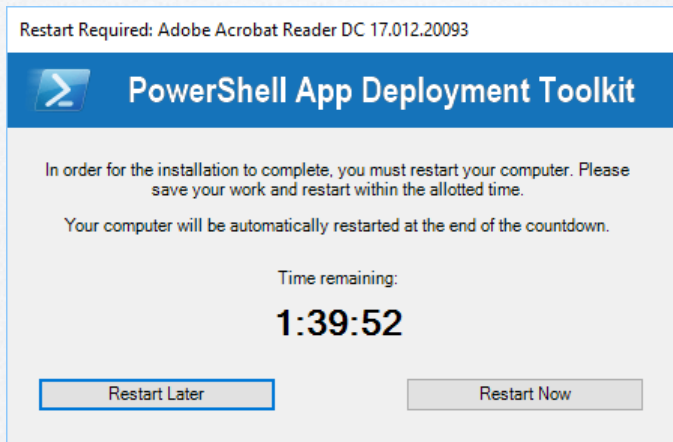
Restart Required: Adobe Acrobat Reader DC 17.012.20093

PowerShell App Deployment Toolkit

In order for the installation to complete, you must restart your computer. Please save your work and restart within the allotted time.

Your computer will be automatically restarted at the end of the countdown.

Time remaining:

1:39:52

Restart Later

Restart Now